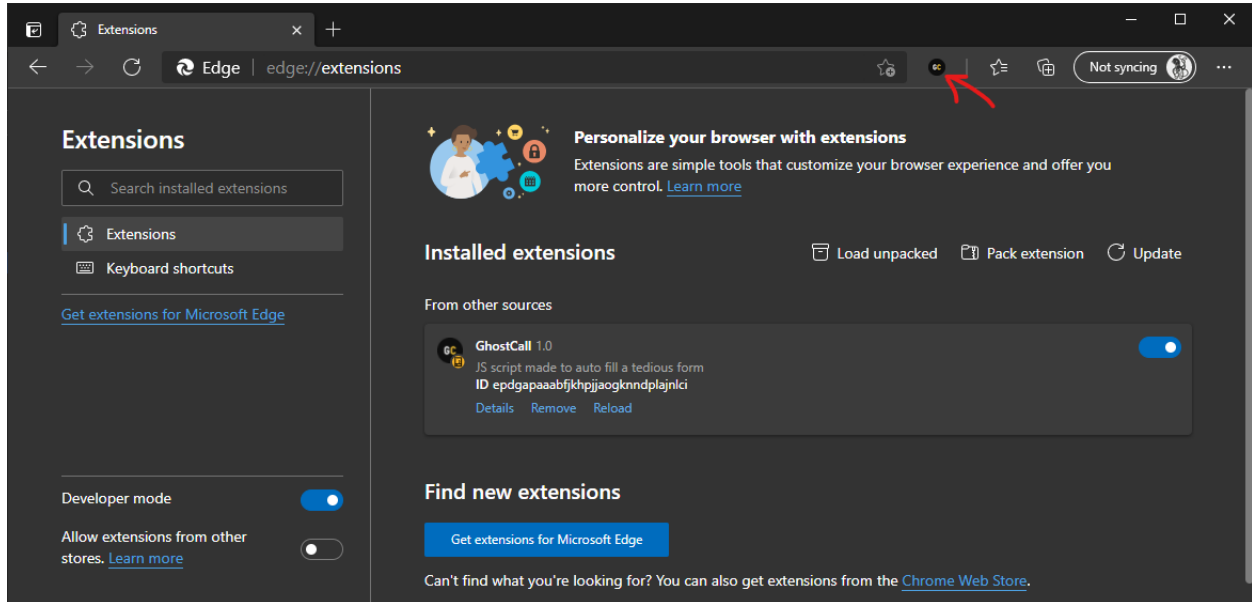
Extensions

Edge | edge://extensions

GC

Not syncing

Extensions

Search installed extensions

Extensions

Keyboard shortcuts

Get extensions for Microsoft Edge

Developer mode

Allow extensions from other stores. Learn more

Personalize your browser with extensions

Extensions are simple tools that customize your browser experience and offer you more control. Learn more

Installed extensions

Load unpacked Pack extension Update

From other sources

GC

GhostCall 1.0
JS script made to auto fill a tedious form
ID epdgapaaabfjkhpjjaogknndplajnlci
Details Remove Reload

Find new extensions

Get extensions for Microsoft Edge

Can't find what you're looking for? You can also get extensions from the Chrome Web Store.